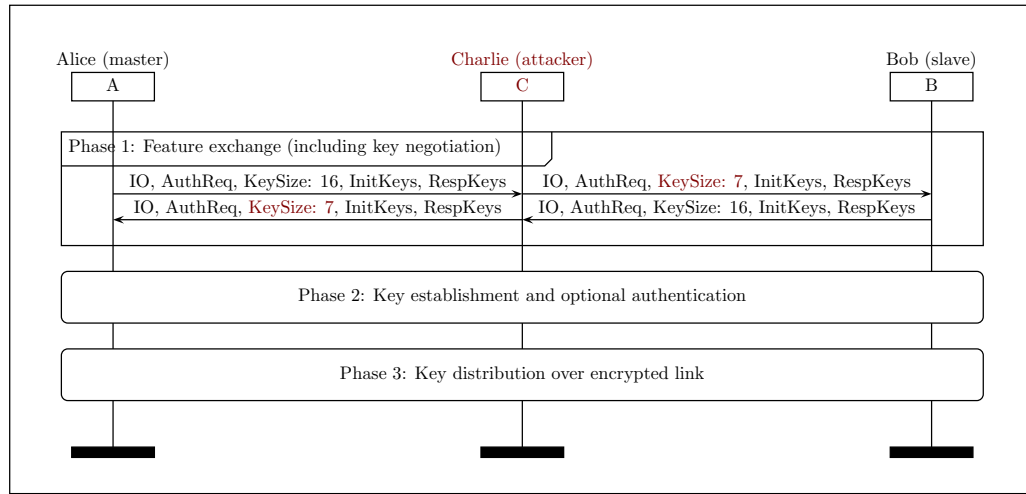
Alice (master)
A

Charlie (attacker)
C

Bob (slave)
B

Phase 1: Feature exchange (including key negotiation)

IO, AuthReq, KeySize: 16, InitKeys, RespKeys

IO, AuthReq, KeySize: 7, InitKeys, RespKeys

IO, AuthReq, KeySize: 7, InitKeys, RespKeys

IO, AuthReq, KeySize: 16, InitKeys, RespKeys

Phase 2: Key establishment and optional authentication

Phase 3: Key distribution over encrypted link